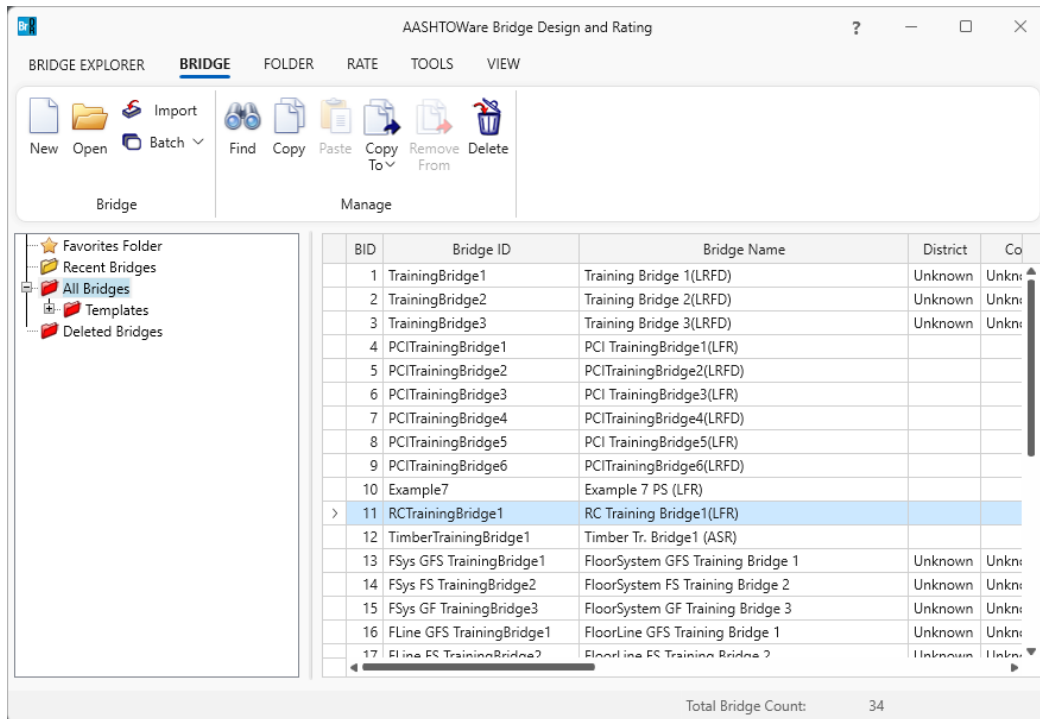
BrR AASHTOWare Bridge Design and Rating ?

BRIDGE EXPLORER BRIDGE FOLDER RATE TOOLS VIEW

New Open Import Batch

Bridge

Find Copy Paste Copy To Remove From Delete

Manage

Favorites Folder
Recent Bridges
All Bridges
Templates
Deleted Bridges

| BID | Bridge ID | Bridge Name | District | Co |
|---|---|---|---|---|
| 1 | TrainingBridge1 | Training Bridge 1(LRFD) | Unknown | Unkn |
| 2 | TrainingBridge2 | Training Bridge 2(LRFD) | Unknown | Unkn |
| 3 | TrainingBridge3 | Training Bridge 3(LRFD) | Unknown | Unkn |
| 4 | PCITrainingBridge1 | PCI TrainingBridge1(LFR) | | |
| 5 | PCITrainingBridge2 | PCITrainingBridge2(LRFD) | | |
| 6 | PCITrainingBridge3 | PCI TrainingBridge3(LFR) | | |
| 7 | PCITrainingBridge4 | PCITrainingBridge4(LRFD) | | |
| 8 | PCITrainingBridge5 | PCI TrainingBridge5(LFR) | | |
| 9 | PCITrainingBridge6 | PCITrainingBridge6(LRFD) | | |
| 10 | Example7 | Example 7 PS (LFR) | | |
| 11 | RCTrainingBridge1 | RC Training Bridge1(LFR) | | |
| 12 | TimberTrainingBridge1 | Timber Tr. Bridge1 (ASR) | | |
| 13 | FSys GFS TrainingBridge1 | FloorSystem GFS Training Bridge 1 | Unknown | Unkn |
| 14 | FSys FS TrainingBridge2 | FloorSystem FS Training Bridge 2 | Unknown | Unkn |
| 15 | FSys GF TrainingBridge3 | FloorSystem GF Training Bridge 3 | Unknown | Unkn |
| 16 | FLine GFS TrainingBridge1 | FloorLine GFS Training Bridge 1 | Unknown | Unkn |
| 17 | FLine FS TrainingBridge2 | FloorLine FS Training Bridge 2 | Unknown | Unkn |

Total Bridge Count: 34